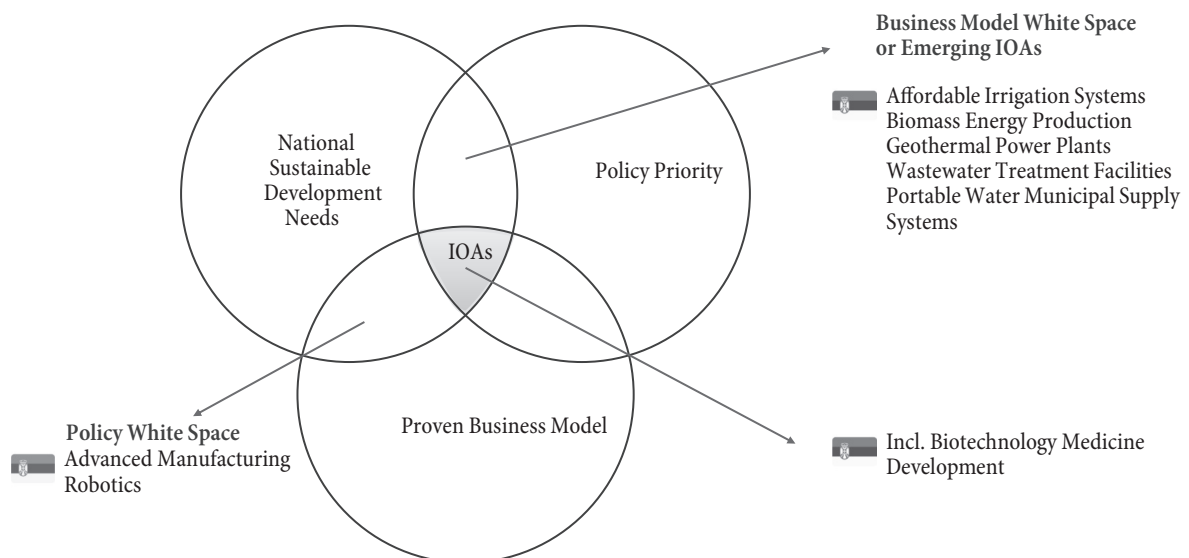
Business Model White Space or Emerging IOAs

Affordable Irrigation Systems
Biomass Energy Production
Geothermal Power Plants
Wastewater Treatment Facilities
Portable Water Municipal Supply Systems

National Sustainable Development Needs

Policy Priority

IOAs

Proven Business Model

Policy White Space
Advanced Manufacturing
Robotics

Incl. Biotechnology Medicine Development